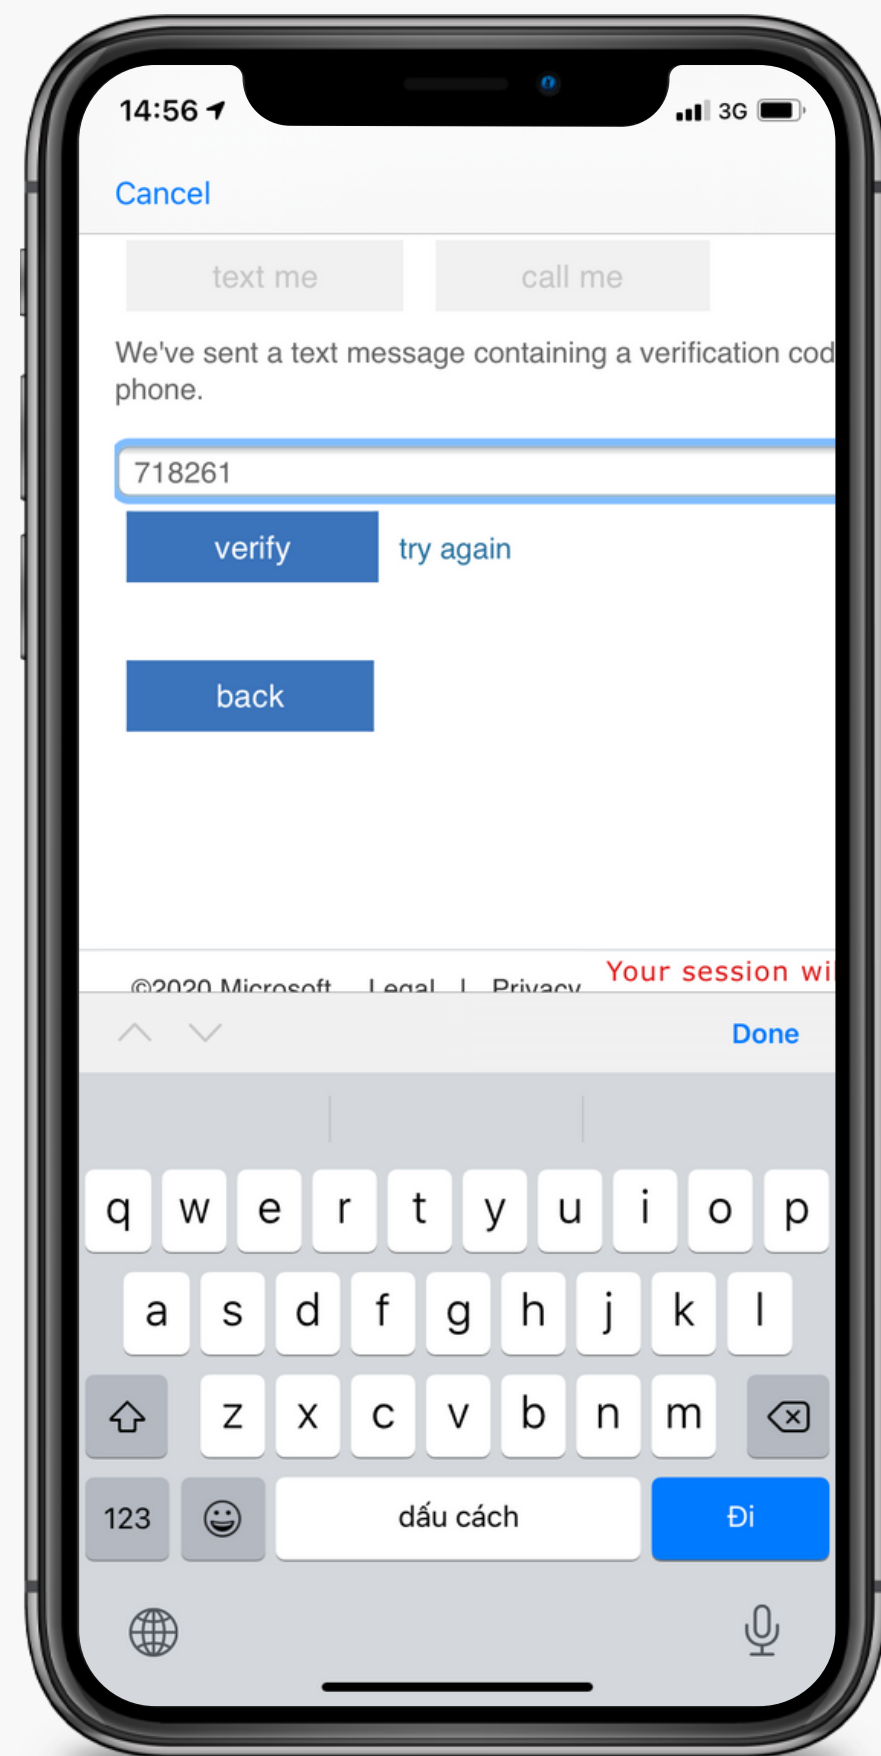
14:56

3G

Cancel

text me

call me

We've sent a text message containing a verification cod phone.

718261

verify

try again

back

©2020 Microsoft Legal | Privacy

Your session wi

Done

q w e r t y u i o p

a s d f g h j k l

z x c v b n m

123

dấu cách

Đi